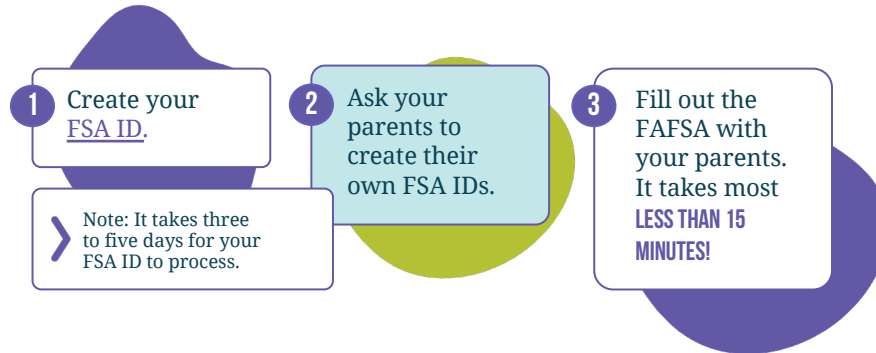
1 Create your FSA ID.

Note: It takes three to five days for your FSA ID to process.

2 Ask your parents to create their own FSA IDs.

3 Fill out the FAFSA with your parents. It takes most LESS THAN 15 MINUTES!